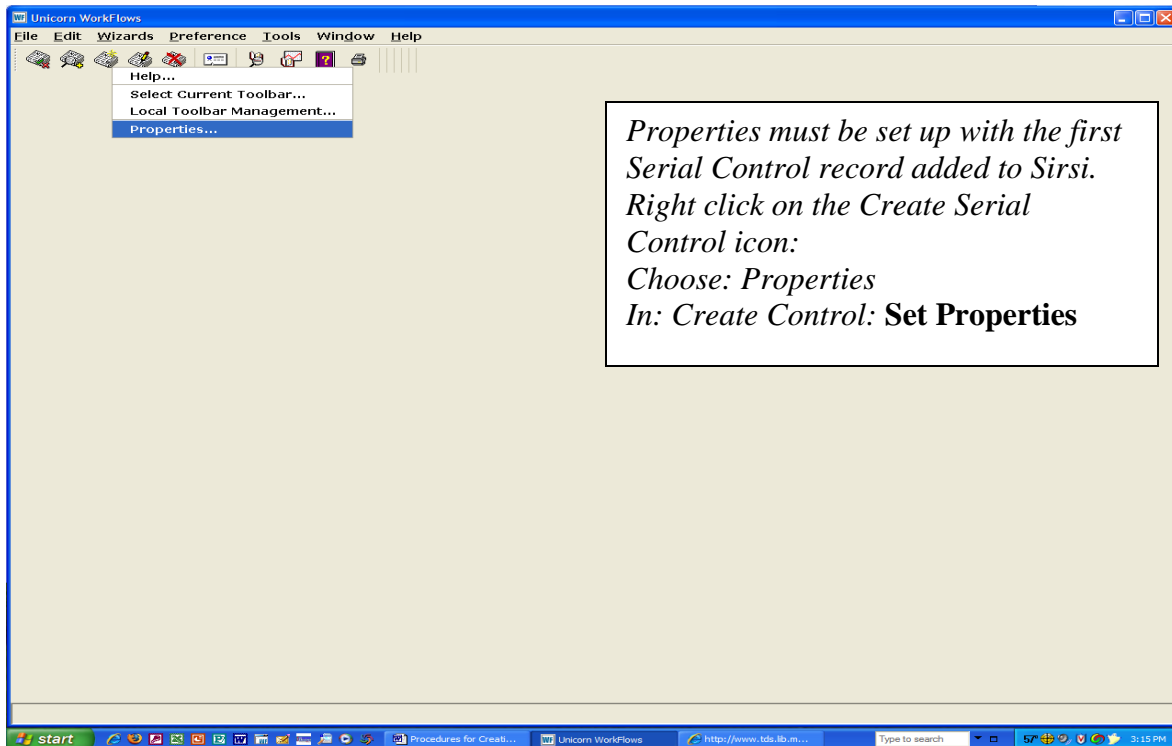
Unicorn WorkFlows

File Edit Wizards Preference Tools Window Help

Help...
Select Current Toolbar...
Local Toolbar Management...
Properties...

Properties must be set up with the first Serial Control record added to Sirsi.
Right click on the Create Serial Control icon:
Choose: Properties
In: Create Control: **Set Properties**

start
Procedures for Creati...
Unicorn WorkFlows
http://www.tds.lib.m...
Type to search
57°
3:15 PM